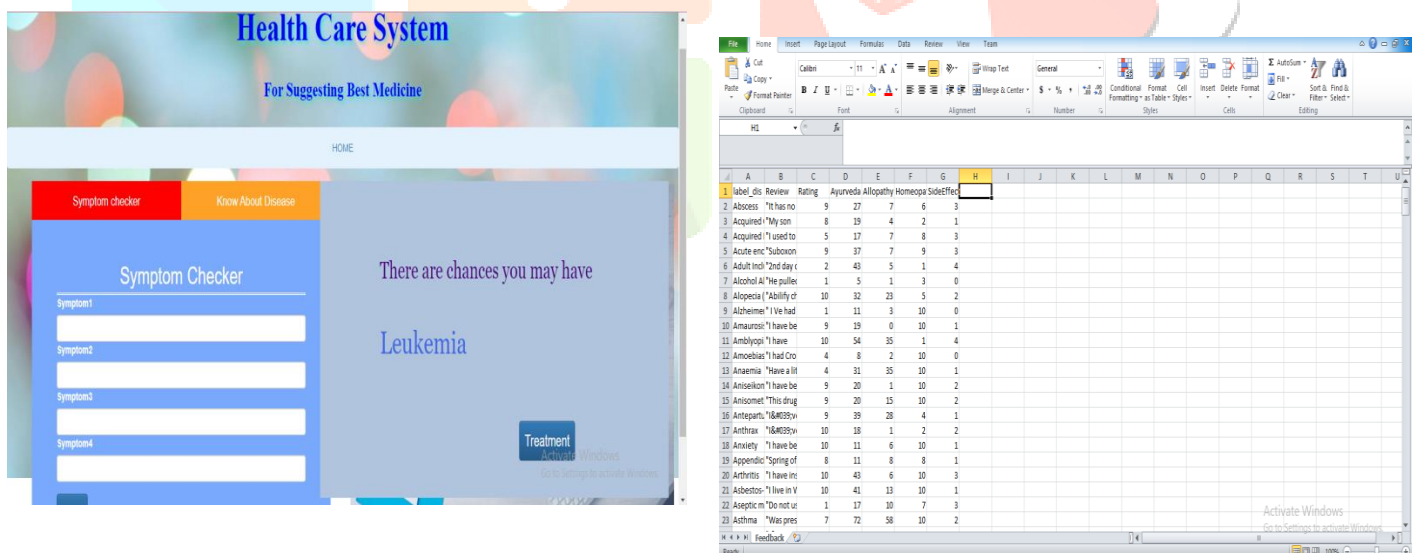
Health Care System

For Suggesting Best Medicine

HOME

Symptom checker

Know About Disease

Symptom Checker

Symptom1

Symptom2

Symptom3

Symptom4

There are chances you may have

Leukemia

Treatment

Activate Windows
Go to Settings to activate Windows.

File Home Insert Page Layout Formulas Data Review View Team

Cut
Copy
Format Painter
Paste
Clipboard

Calibri 11 A A
B I U
Font

Wrap Text
Merge & Center
Alignment

General
$ % ,
Number

Conditional Formatting
Format as Table
Cell Styles
Styles

Insert Delete Format
Cells

AutoSum
Fill
Clear
Sort & Filter
Find & Select
Editing

H1 fx

| | A | B | C | D | E | F | G | H | I | J | K | L | M | N | O | P | Q | R | S | T | U |
|---|---|---|---|---|---|---|---|---|---|---|---|---|---|---|---|---|---|---|---|---|---|
| 1 | label_dis | Review | Rating | Ayurveda | Allopathy | Homeopa | SideEffec | | | | | | | | | | | | | | |
| 2 | Abscess | "It has no | 9 | 27 | 7 | 6 | 3 | | | | | | | | | | | | | | |
| 3 | Acquired | "My son | 8 | 19 | 4 | 2 | 1 | | | | | | | | | | | | | | |
| 4 | Acquired | "I used to | 5 | 17 | 7 | 8 | 3 | | | | | | | | | | | | | | |
| 5 | Acute enc | "Suboxon | 9 | 37 | 7 | 9 | 3 | | | | | | | | | | | | | | |
| 6 | Adult Incl | "2nd day c | 2 | 43 | 5 | 1 | 4 | | | | | | | | | | | | | | |
| 7 | Alcohol Al | "He pulled | 1 | 5 | 1 | 3 | 0 | | | | | | | | | | | | | | |
| 8 | Alopecia ( | "Abilify ch | 10 | 32 | 23 | 5 | 2 | | | | | | | | | | | | | | |
| 9 | Alzheimer | " I Ve had | 1 | 11 | 3 | 10 | 0 | | | | | | | | | | | | | | |
| 10 | Amaurosi | "I have be | 9 | 19 | 0 | 10 | 1 | | | | | | | | | | | | | | |
| 11 | Amblyopi | "I have | 10 | 54 | 35 | 1 | 4 | | | | | | | | | | | | | | |
| 12 | Amoebias | "I had Cro | 4 | 8 | 2 | 10 | 0 | | | | | | | | | | | | | | |
| 13 | Anaemia | "Have a lit | 4 | 31 | 35 | 10 | 1 | | | | | | | | | | | | | | |
| 14 | Aniseikon | "I have be | 9 | 20 | 1 | 10 | 2 | | | | | | | | | | | | | | |
| 15 | Anisomet | "This drug | 9 | 20 | 15 | 10 | 2 | | | | | | | | | | | | | | |
| 16 | Antepartu | "I&#039;v | 9 | 39 | 28 | 4 | 1 | | | | | | | | | | | | | | |
| 17 | Anthrax | "I&#039;v | 10 | 18 | 1 | 2 | 2 | | | | | | | | | | | | | | |
| 18 | Anxiety | "I have be | 10 | 11 | 6 | 10 | 1 | | | | | | | | | | | | | | |
| 19 | Appendic | "Spring of | 8 | 11 | 8 | 8 | 1 | | | | | | | | | | | | | | |
| 20 | Arthritis | "I have ins | 10 | 43 | 6 | 10 | 3 | | | | | | | | | | | | | | |
| 21 | Asbestos- | "I live in V | 10 | 41 | 13 | 10 | 1 | | | | | | | | | | | | | | |
| 22 | Aseptic m | "Do not us | 1 | 17 | 10 | 7 | 3 | | | | | | | | | | | | | | |
| 23 | Asthma | "Was pres | 7 | 72 | 58 | 10 | 2 | | | | | | | | | | | | | | |

Feedback

Activate Windows
Go to Settings to activate Windows.

Ready 100%